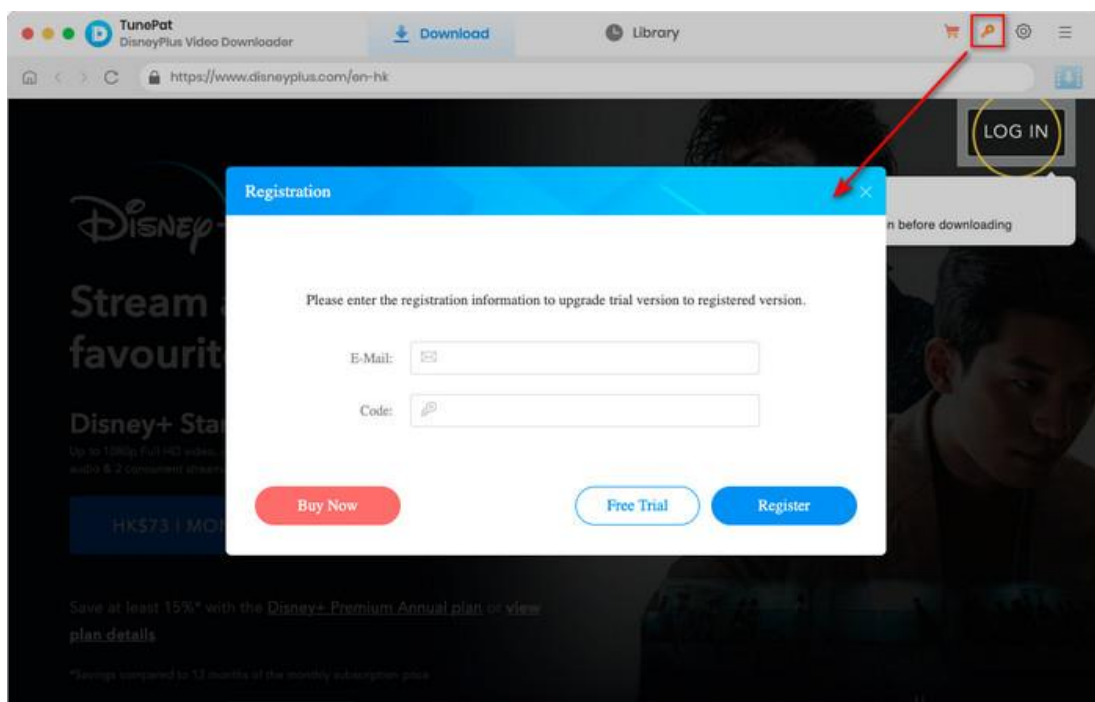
TunePat
DisneyPlus Video Downloader

Download

Library

https://www.disneyplus.com/en-hk

LOG IN

n before downloading

Disney

Stream

favourit

Disney+ Sta

Up to 1080p Full HD video, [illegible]
audio & 2 concurrent stream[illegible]

HK$73 | MO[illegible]

Save at least 15%* with the Disney+ Premium Annual plan or view plan details

*Savings compared to 12 months of the monthly subscription price

Registration

Please enter the registration information to upgrade trial version to registered version.

E-Mail:

Code:

Buy Now

Free Trial

Register